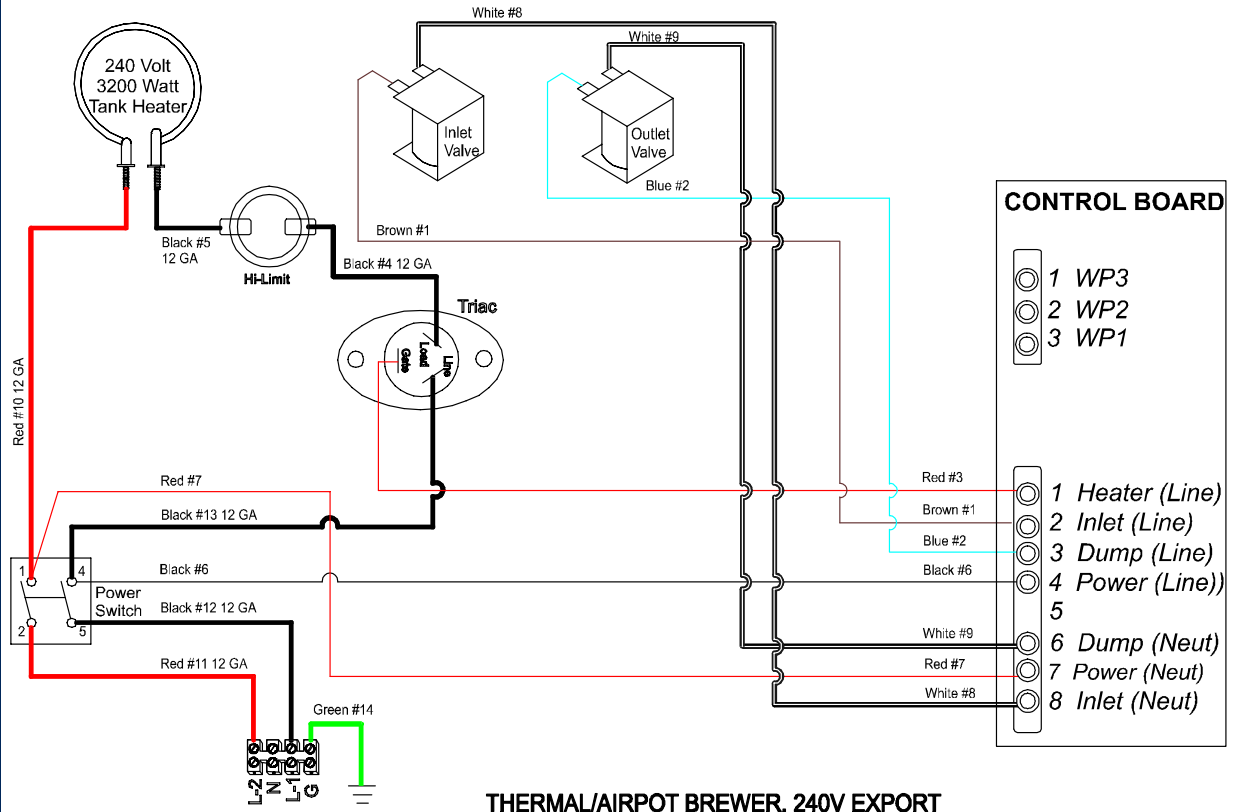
White #8

White #9

240 Volt
3200 Watt
Tank Heater

Inlet Valve

Outlet Valve

Blue #2

CONTROL BOARD

Black #5
12 GA

Hi-Limit

Brown #1

Black #4 12 GA

Triac

Gate

Load

Line

1 WP3
2 WP2
3 WP1

Red #10 12 GA

Red #7

Red #3

1 Heater (Line)

Black #13 12 GA

Brown #1

2 Inlet (Line)

Blue #2

3 Dump (Line)

1
4

Black #6

Black #6

4 Power (Line))

Power Switch

Black #12 12 GA

5

2
5

White #9

6 Dump (Neut)

Red #11 12 GA

Red #7

7 Power (Neut)

White #8

8 Inlet (Neut)

Green #14

L-2 N L-1 G

THERMAL/AIRPOT BREWER, 240V EXPORT